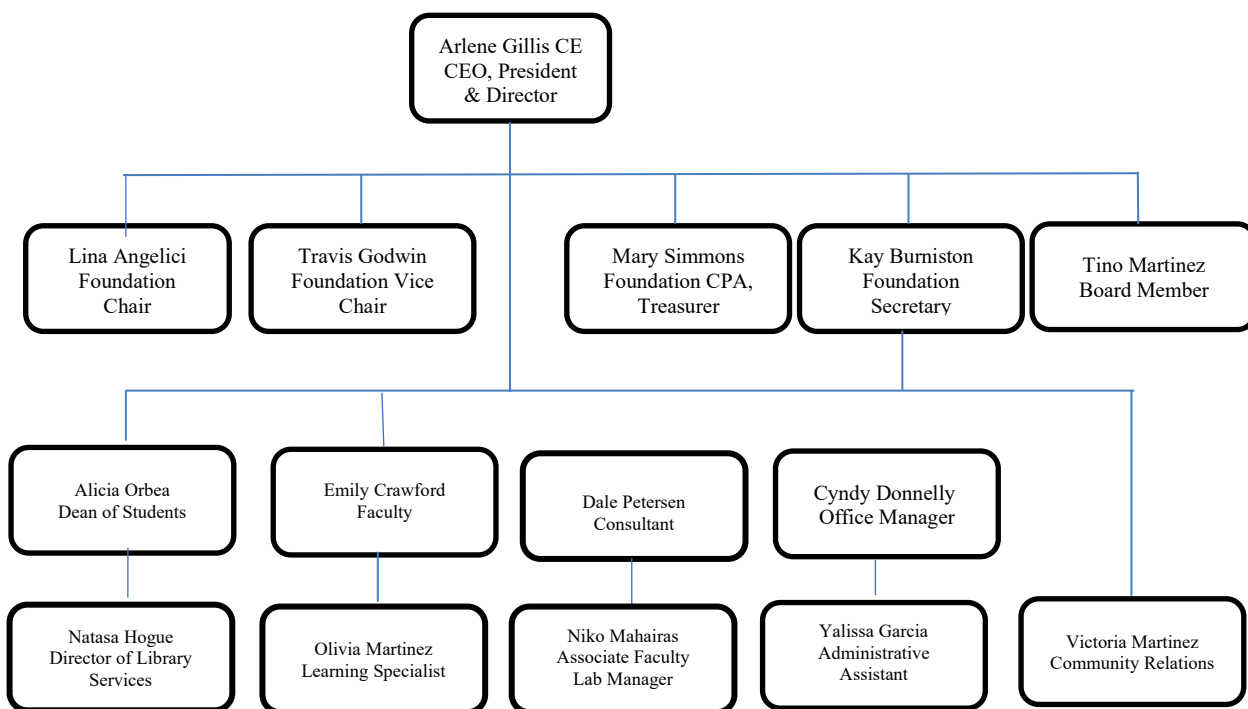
Arlene Gillis CE
CEO, President
& Director

Lina Angelici
Foundation
Chair

Travis Godwin
Foundation Vice
Chair

Mary Simmons
Foundation CPA,
Treasurer

Kay Burniston
Foundation
Secretary

Tino Martinez
Board Member

Alicia Orbea
Dean of Students

Emily Crawford
Faculty

Dale Petersen
Consultant

Cyndy Donnelly
Office Manager

Natasa Hogue
Director of Library
Services

Olivia Martinez
Learning Specialist

Niko Mahairas
Associate Faculty
Lab Manager

Yalissa Garcia
Administrative
Assistant

Victoria Martinez
Community Relations